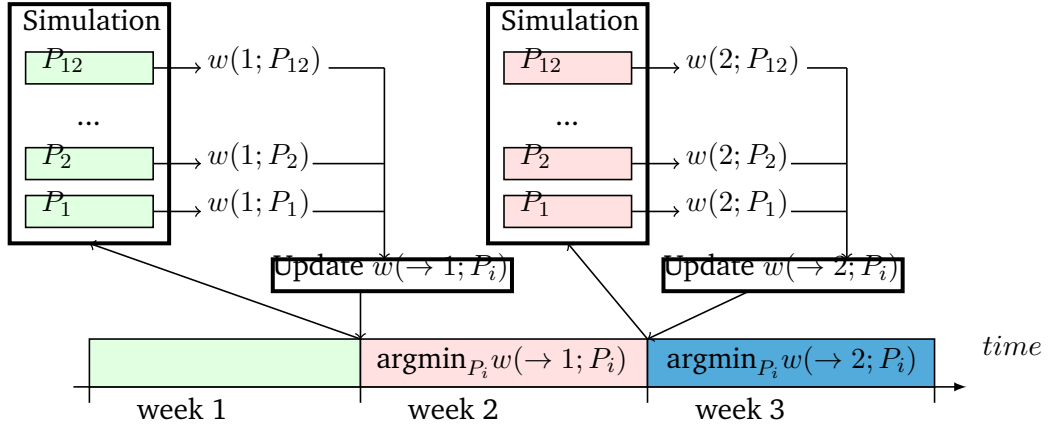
Simulation

$P_{12}$ $w(1; P_{12})$

...

$P_2$ $w(1; P_2)$

$P_1$ $w(1; P_1)$

Simulation

$P_{12}$ $w(2; P_{12})$

...

$P_2$ $w(2; P_2)$

$P_1$ $w(2; P_1)$

Update $w(\to 1; P_i)$

Update $w(\to 2; P_i)$

$\text{argmin}_{P_i} w(\to 1; P_i)$

$\text{argmin}_{P_i} w(\to 2; P_i)$

$time$

week 1

week 2

week 3